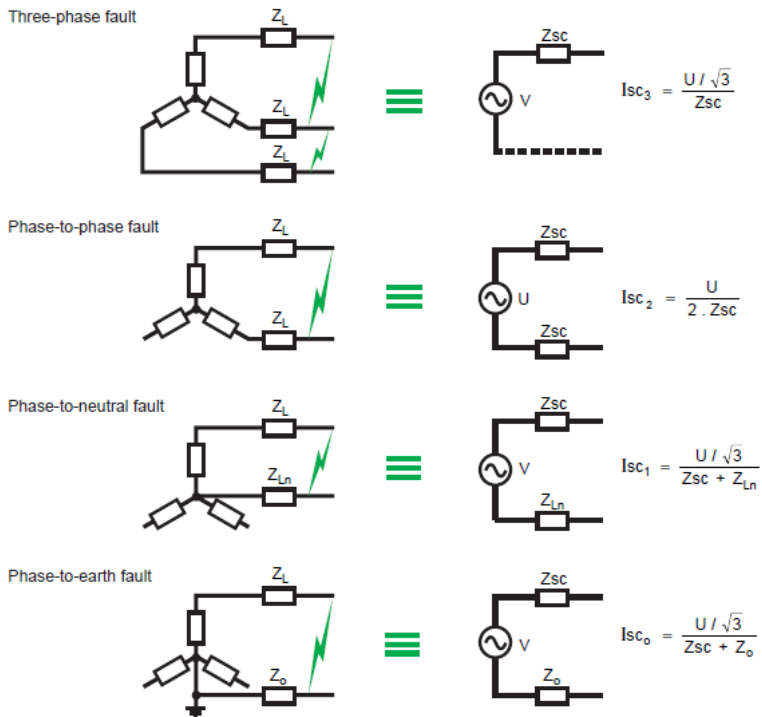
Three-phase fault

$Z_L$

$Z_L$

$Z_L$

Zsc

V

$Isc_3 = \frac{U / \sqrt{3}}{Zsc}$

Phase-to-phase fault

$Z_L$

$Z_L$

Zsc

U

Zsc

$Isc_2 = \frac{U}{2 . Zsc}$

Phase-to-neutral fault

$Z_L$

$Z_{Ln}$

Zsc

V

$Z_{Ln}$

$Isc_1 = \frac{U / \sqrt{3}}{Zsc + Z_{Ln}}$

Phase-to-earth fault

$Z_L$

$Z_o$

Zsc

V

$Z_o$

$Isc_o = \frac{U / \sqrt{3}}{Zsc + Z_o}$